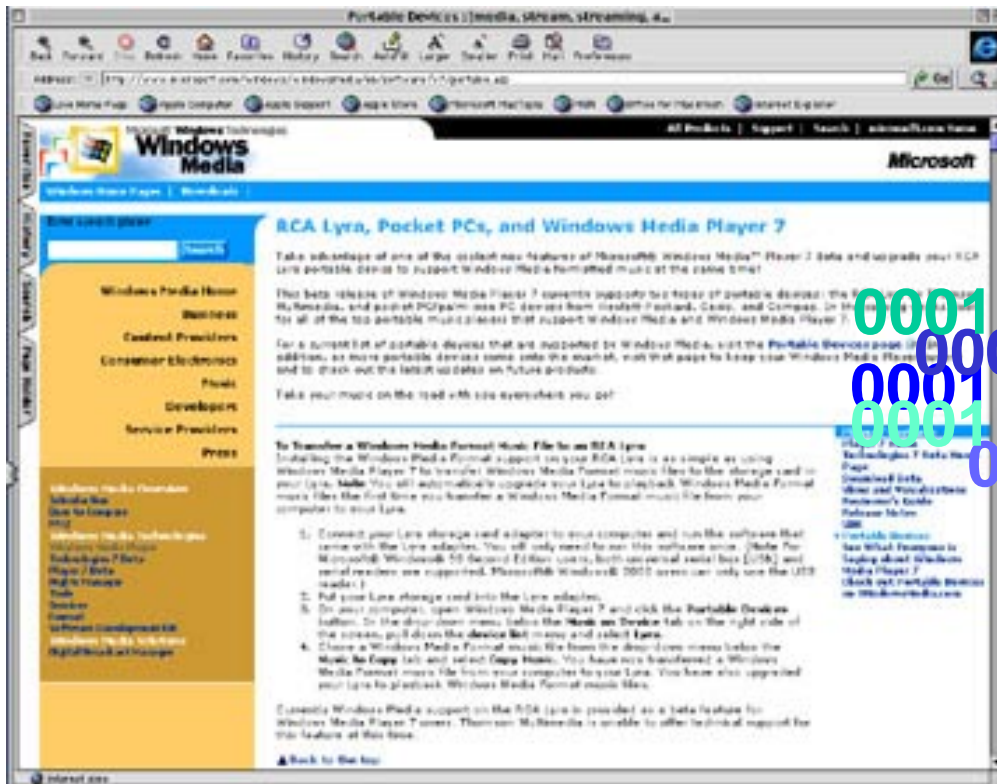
Portable Devices :: media, stream, streaming, a...

Back Forward Stop Refresh Home Favorites History Search AutoFill Larger Smaller Print Mail Preferences

Address: http://www.microsoft.com/windows/windowsmedia/en/software/v7/portables.asp

Go

Live Home Page Apple Computer Apple Support Apple Store Microsoft MacTopia MSN Office for Macintosh Internet Explorer

Favorites History Search Page Holder

Microsoft Windows Technologies
Windows Media

All Products | Support | Search | microsoft.com Home

Microsoft

Windows Home Page | Downloads

Enter search phrase

Search

Windows Media Home
Business
Content Providers
Consumer Electronics
Music
Developers
Service Providers
Press

RCA Lyra, Pocket PCs, and Windows Media Player 7

Take advantage of one of the coolest new features of Microsoft® Windows Media™ Player 7 Beta and upgrade your RCA Lyra portable device to support Windows Media-formatted music at the same time!

This beta release of Windows Media Player 7 currently supports two types of portable devices: the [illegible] Multimedia, and pocket PC/palm-size PC devices from Hewlett-Packard, Casio, and Compaq. In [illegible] for all of the top portable music players that support Windows Media and Windows Media Player 7.

For a current list of portable devices that are supported by Windows Media, visit the Portable Devices page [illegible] addition, as more portable devices come onto the market, visit that page to keep your Windows Media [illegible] and to check out the latest updates on future products.

Take your music on the road with you everywhere you go!

0001
000
0001
0001
0

To Transfer a Windows Media Format Music File to an RCA Lyra
Installing the Windows Media Format support on your RCA Lyra is as simple as using Windows Media Player 7 to transfer Windows Media Format music files to the storage card on your Lyra. Note: You will automatically upgrade your Lyra to playback Windows Media Format music files the first time you transfer a Windows Media Format music file from your computer to your Lyra.

1. Connect your Lyra storage card adapter to your computer and run the software that came with the Lyra adapter. You will only need to run this software once. (Note: For Microsoft Windows® 98 Second Edition users, both universal serial bus [USB] and serial readers are supported. Microsoft® Windows® 2000 users can only use the USB reader.)
2. Put your Lyra storage card into the Lyra adapter.
3. On your computer, open Windows Media Player 7 and click the Portable Devices button. In the drop-down menu below the Music on Device tab on the right side of the screen, pull down the device list menu and select Lyra.
4. Choose a Windows Media Format music file from the drop-down menu below the Music to Copy tab and select Copy Music. You have now transferred a Windows Media Format music file from your computer to your Lyra. You have also upgraded your Lyra to playback Windows Media Format music files.

Currently Windows Media support on the RCA Lyra is provided as a beta feature for Windows Media Player 7 users. Thomson Multimedia is unable to offer technical support for this feature at this time.

Back to the top

Windows Media Overview
Introduction
How to Compare
FAQ
Windows Media Technologies
Windows Media Player
Technologies 7 Beta
Player 7 Beta
Rights Manager
Tools
Services
Format
Software Development Kit
Windows Media Solutions
Digital Broadcast Manager

Technologies 7 Beta Home Page
Download Beta
Skins and Visualizations
Reviewer's Guide
Release Notes
SDK
Portable Devices
See What Everyone is Saying about Windows Media Player 7
Check out Portable Devices on WindowsMedia.com

Internet zone